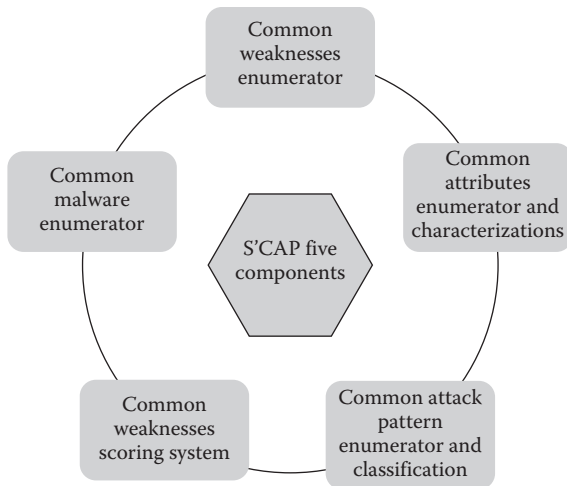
Common weaknesses enumerator

Common attributes enumerator and characterizations

Common attack pattern enumerator and classification

Common weaknesses scoring system

Common malware enumerator

S'CAP five components